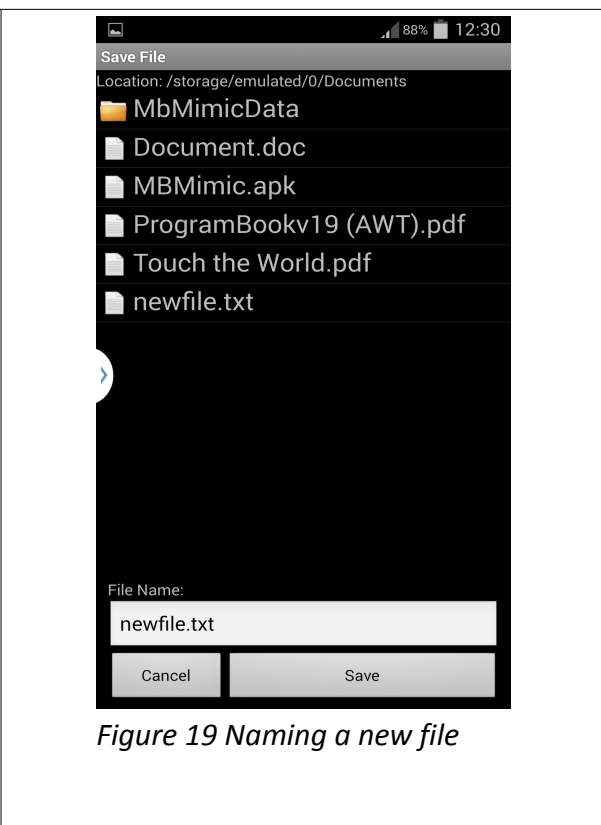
88% 12:30
Save File
Location: /storage/emulated/0/Documents
MbMimicData
Document.doc
MBMimic.apk
ProgramBookv19 (AWT).pdf
Touch the World.pdf
newfile.txt

File Name:
newfile.txt
Cancel
Save

Figure 19 Naming a new file